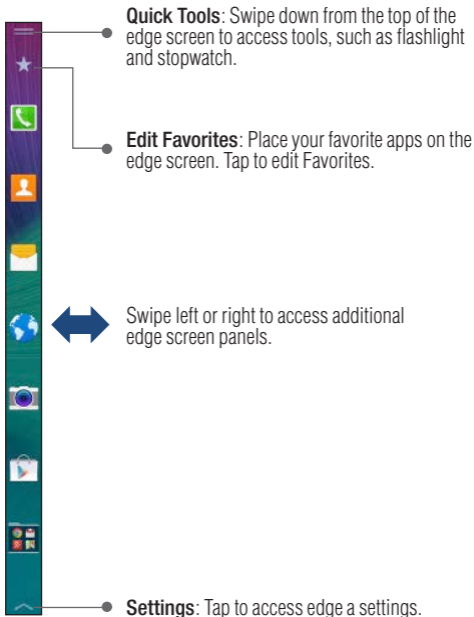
**Quick Tools**: Swipe down from the top of the edge screen to access tools, such as flashlight and stopwatch.

**Edit Favorites**: Place your favorite apps on the edge screen. Tap to edit Favorites.

Swipe left or right to access additional edge screen panels.

**Settings**: Tap to access edge a settings.